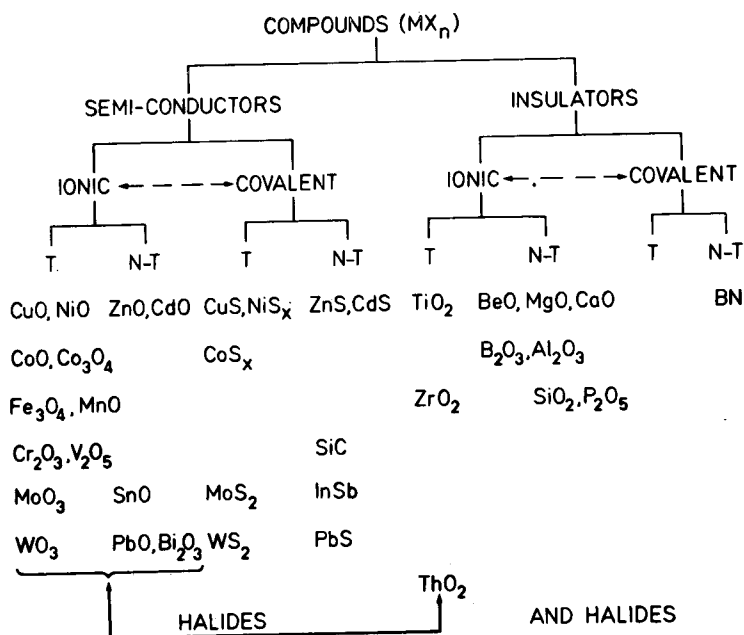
COMPOUNDS ($MX_n$)

SEMI-CONDUCTORS

INSULATORS

IONIC ← – – → COVALENT

IONIC ← – – → COVALENT

T N-T T N-T T N-T T N-T

CuO, NiO ZnO, CdO CuS, $NiS_x$ ZnS, CdS $TiO_2$ BeO, MgO, CaO BN

CoO, $Co_3O_4$ $CoS_x$ $B_2O_3$, $Al_2O_3$

$Fe_3O_4$, MnO $ZrO_2$ $SiO_2$, $P_2O_5$

$Cr_2O_3$, $V_2O_5$ SiC

$MoO_3$ SnO $MoS_2$ InSb

$WO_3$ PbO, $Bi_2O_3$ $WS_2$ PbS

$ThO_2$

HALIDES

AND HALIDES